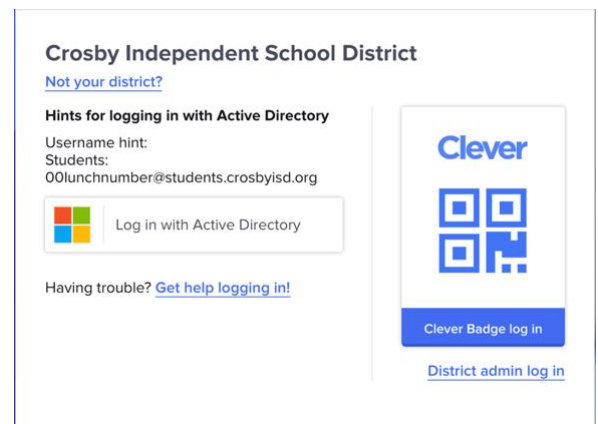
Crosby Independent School District

Not your district?

Hints for logging in with Active Directory

Username hint:
Students:
00lunchnumber@students.crosbyisd.org

Log in with Active Directory

Having trouble? Get help logging in!

Clever

Clever Badge log in

District admin log in